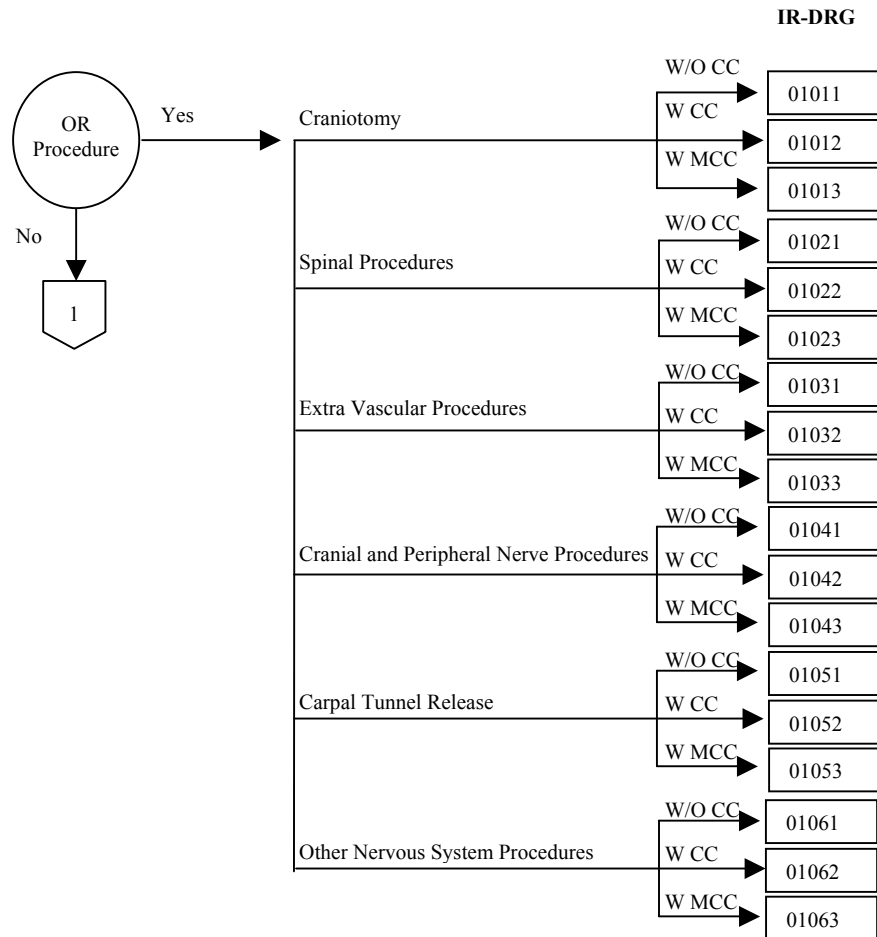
IR-DRG

OR Procedure

Yes

No

1

Craniotomy

W/O CC
01011
W CC
01012
W MCC
01013

Spinal Procedures

W/O CC
01021
W CC
01022
W MCC
01023

Extra Vascular Procedures

W/O CC
01031
W CC
01032
W MCC
01033

Cranial and Peripheral Nerve Procedures

W/O CC
01041
W CC
01042
W MCC
01043

Carpal Tunnel Release

W/O CC
01051
W CC
01052
W MCC
01053

Other Nervous System Procedures

W/O CC
01061
W CC
01062
W MCC
01063